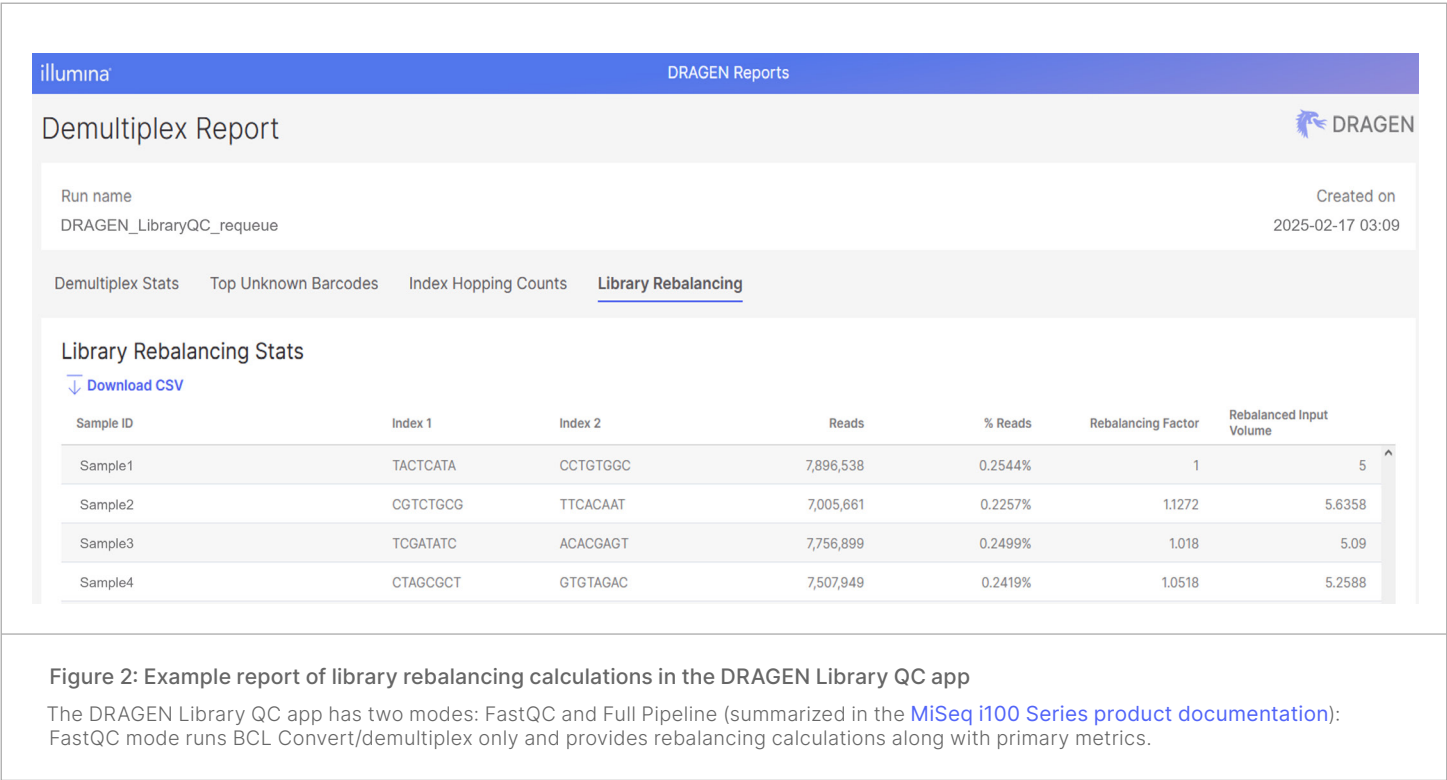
illumina

DRAGEN Reports

Demultiplex Report

DRAGEN

Run name
DRAGEN_LibraryQC_requeue

Created on
2025-02-17 03:09

Demultiplex Stats Top Unknown Barcodes Index Hopping Counts Library Rebalancing

Library Rebalancing Stats

Download CSV

| Sample ID | Index 1 | Index 2 | Reads | % Reads | Rebalancing Factor | Rebalanced Input Volume |
|---|---|---|---|---|---|---|
| Sample1 | TACTCATA | CCTGTGGC | 7,896,538 | 0.2544% | 1 | 5 |
| Sample2 | CGTCTGCG | TTCACAAT | 7,005,661 | 0.2257% | 1.1272 | 5.6358 |
| Sample3 | TCGATATC | ACACGAGT | 7,756,899 | 0.2499% | 1.018 | 5.09 |
| Sample4 | CTAGCGCT | GTGTAGAC | 7,507,949 | 0.2419% | 1.0518 | 5.2588 |

Figure 2: Example report of library rebalancing calculations in the DRAGEN Library QC app

The DRAGEN Library QC app has two modes: FastQC and Full Pipeline (summarized in the MiSeq i100 Series product documentation): FastQC mode runs BCL Convert/demultiplex only and provides rebalancing calculations along with primary metrics.